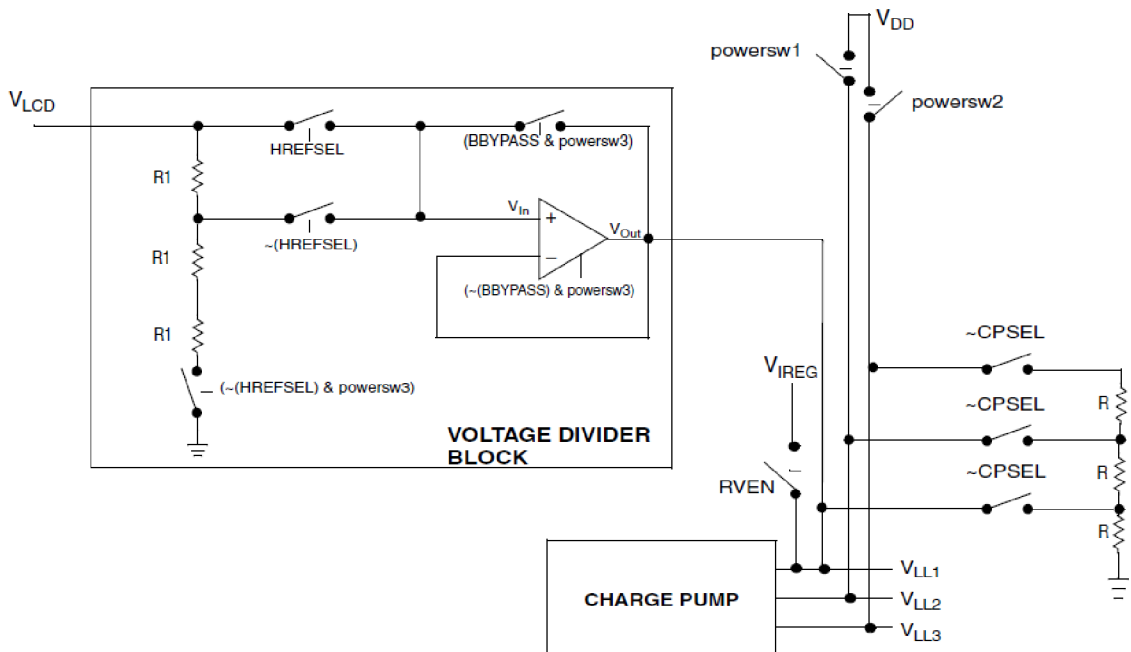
$V_{DD}$
powersw1
powersw2
$V_{LCD}$
HREFSEL
(BBYPASS & powersw3)
R1
$V_{In}$
+
$V_{Out}$
~(HREFSEL)
R1
−
(~(BBYPASS) & powersw3)
R1
(~(HREFSEL) & powersw3)
~CPSEL
$V_{IREG}$
R
~CPSEL
VOLTAGE DIVIDER BLOCK
~CPSEL
R
RVEN
R
$V_{LL1}$
CHARGE PUMP
$V_{LL2}$
$V_{LL3}$